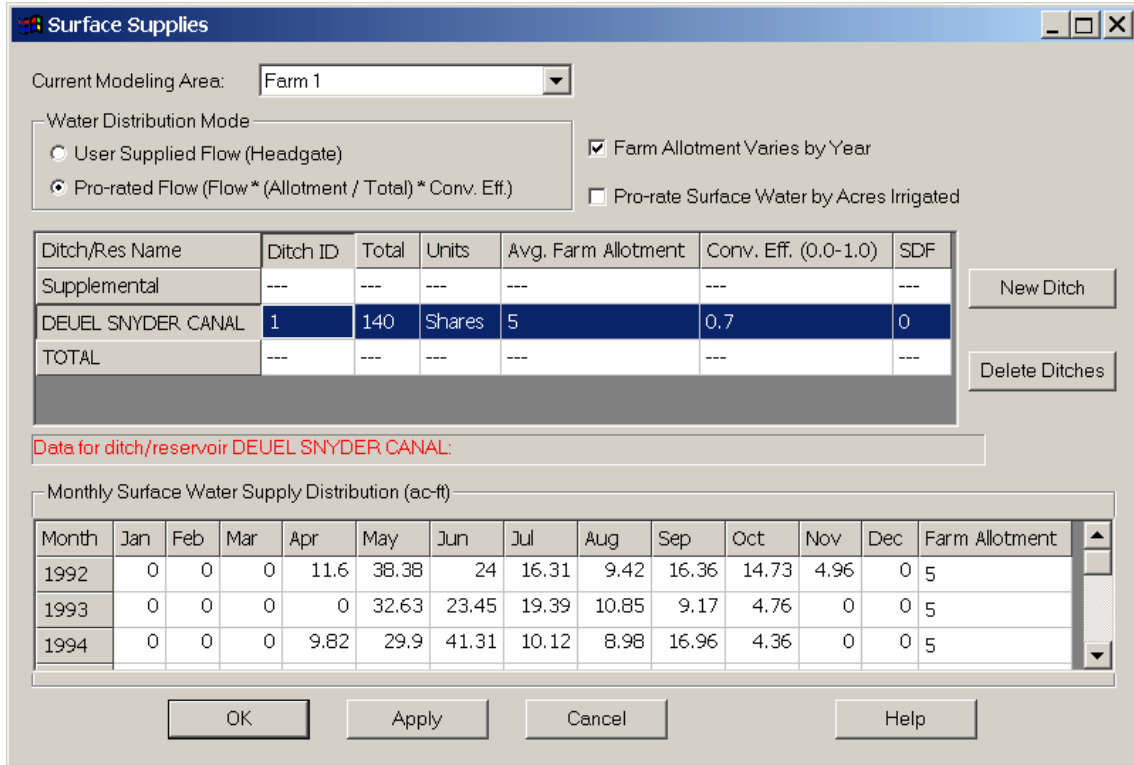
Surface Supplies

Current Modeling Area: Farm 1

Water Distribution Mode
User Supplied Flow (Headgate)
Pro-rated Flow (Flow * (Allotment / Total) * Conv. Eff.)

Farm Allotment Varies by Year
Pro-rate Surface Water by Acres Irrigated

| Ditch/Res Name | Ditch ID | Total | Units | Avg. Farm Allotment | Conv. Eff. (0.0-1.0) | SDF |
|---|---|---|---|---|---|---|
| Supplemental | --- | --- | --- | --- | --- | --- |
| DEUEL SNYDER CANAL | 1 | 140 | Shares | 5 | 0.7 | 0 |
| TOTAL | --- | --- | --- | --- | --- | --- |

New Ditch
Delete Ditches

Data for ditch/reservoir DEUEL SNYDER CANAL:

Monthly Surface Water Supply Distribution (ac-ft)

| Month | Jan | Feb | Mar | Apr | May | Jun | Jul | Aug | Sep | Oct | Nov | Dec | Farm Allotment |
|---|---|---|---|---|---|---|---|---|---|---|---|---|---|
| 1992 | 0 | 0 | 0 | 11.6 | 38.38 | 24 | 16.31 | 9.42 | 16.36 | 14.73 | 4.96 | 0 | 5 |
| 1993 | 0 | 0 | 0 | 0 | 32.63 | 23.45 | 19.39 | 10.85 | 9.17 | 4.76 | 0 | 0 | 5 |
| 1994 | 0 | 0 | 0 | 9.82 | 29.9 | 41.31 | 10.12 | 8.98 | 16.96 | 4.36 | 0 | 0 | 5 |

OK
Apply
Cancel
Help